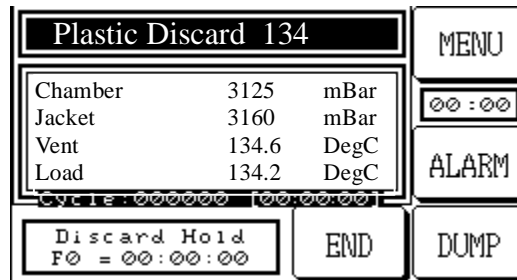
Plastic Discard 134

MENU

| Chamber | 3125 | mBar |
|---|---|---|
| Jacket | 3160 | mBar |
| Vent | 134.6 | DegC |
| Load | 134.2 | DegC |

00:00

ALARM

Cycle:000000 [00:00:00]

Discard Hold
F0 = 00:00:00

END

DUMP